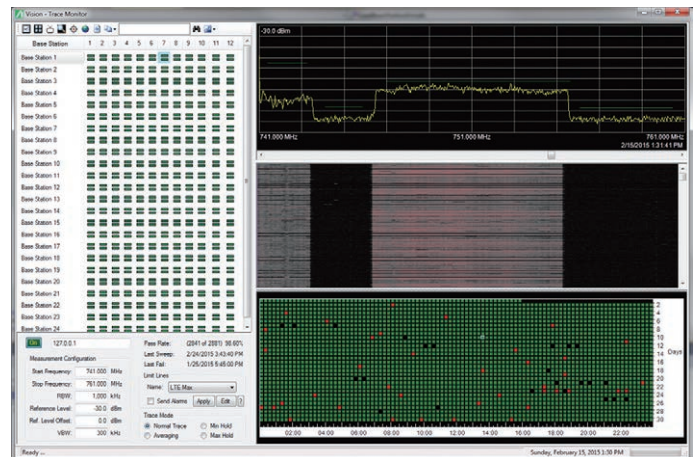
Vision - Trace Monitor

Base Station 1 2 3 4 5 6 7 8 9 10 11 12

Base Station 1
Base Station 2
Base Station 3
Base Station 4
Base Station 5
Base Station 6
Base Station 7
Base Station 8
Base Station 9
Base Station 10
Base Station 11
Base Station 12
Base Station 13
Base Station 14
Base Station 15
Base Station 16
Base Station 17
Base Station 18
Base Station 19
Base Station 20
Base Station 21
Base Station 22
Base Station 23
Base Station 24

On 127.0.0.1

Measurement Configuration
Start Frequency: 741.000 MHz
Stop Frequency: 761.000 MHz
RBW: 1.000 kHz
Reference Level: -30.0 dBm
Ref. Level Offset: 0.0 dB
VBW: 300 kHz

Pass Rate: (2841 of 2881) 98.60%
Last Sweep: 2/24/2015 3:43:40 PM
Last Fail: 1/26/2015 5:45:00 PM
Limit Lines
Name: LTE Max
Send Alarms Apply Edit ?
Trace Mode
Normal Trace
Averaging
Min Hold
Max Hold

-30.0 dBm
741.000 MHz 751.000 MHz 761.000 MHz
2/15/2015 1:31:41 PM

2 4 6 8 10 12 14 16 18 20 22 24 26 28 30
Days
02:00 04:00 06:00 08:00 10:00 12:00 14:00 16:00 18:00 20:00 22:00

Ready ...
Sunday, February 15, 2015 1:30 PM